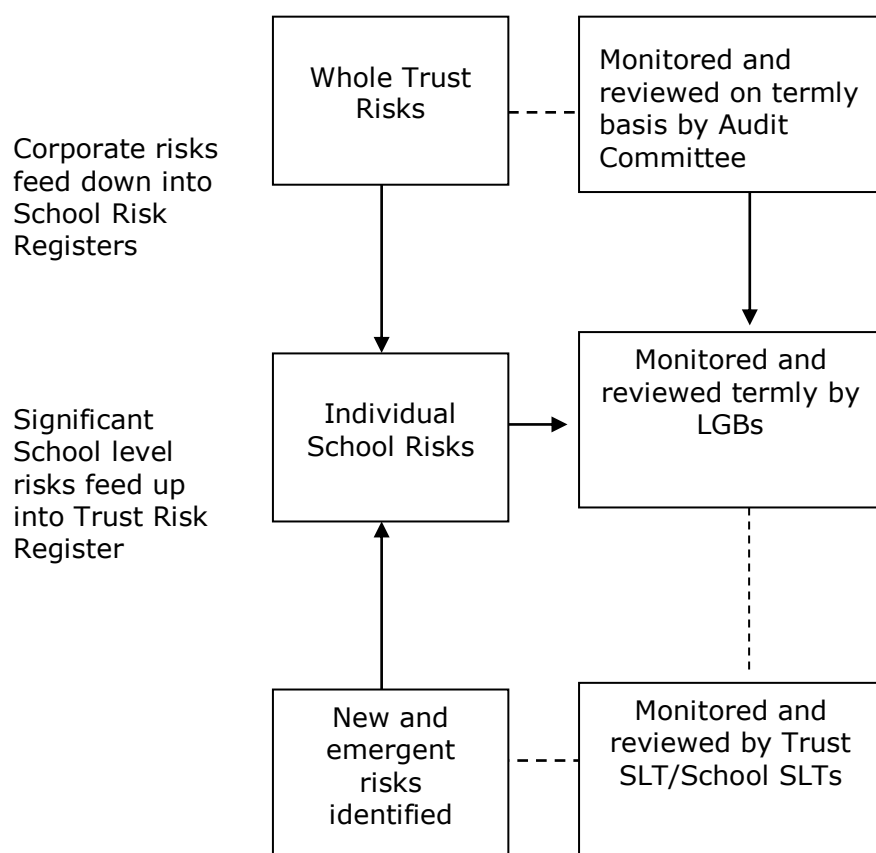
Whole Trust Risks

Monitored and reviewed on termly basis by Audit Committee

Corporate risks feed down into School Risk Registers

Individual School Risks

Monitored and reviewed termly by LGBs

Significant School level risks feed up into Trust Risk Register

New and emergent risks identified

Monitored and reviewed by Trust SLT/School SLTs